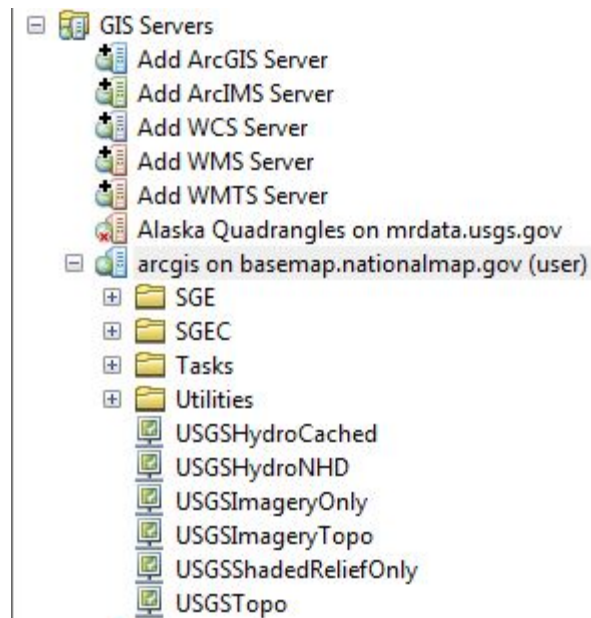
GIS Servers
Add ArcGIS Server
Add ArcIMS Server
Add WCS Server
Add WMS Server
Add WMTS Server
Alaska Quadrangles on mrdata.usgs.gov
arcgis on basemap.nationalmap.gov (user)
SGE
SGEC
Tasks
Utilities
USGSHydroCached
USGSHydroNHD
USGSImageryOnly
USGSImageryTopo
USGSShadedReliefOnly
USGSTopo